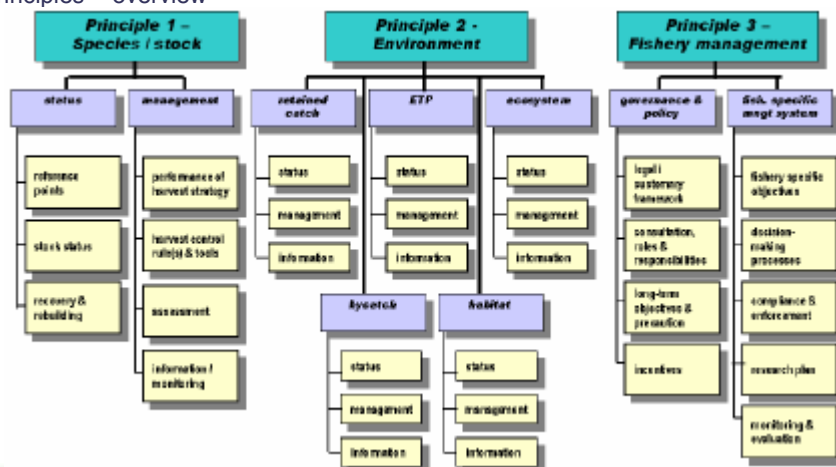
inciples – overview

Principle 1 – Species / stock

status

management

reference points

stock status

recovery & rebuilding

performance of harvest strategy

harvest control rule(s) & tools

assessment

information / monitoring

Principle 2 - Environment

retained catch

ETP

ecosystem

status

management

information

status

management

information

status

management

information

bycatch

habitat

status

management

information

status

management

information

Principle 3 – Fishery management

governance & policy

fish. specific mngt system

legal / customary framework

consultation, roles & responsibilities

long-term objectives & precaution

incentives

fishery specific objectives

decision-making processes

compliance & enforcement

research plan

monitoring & evaluation